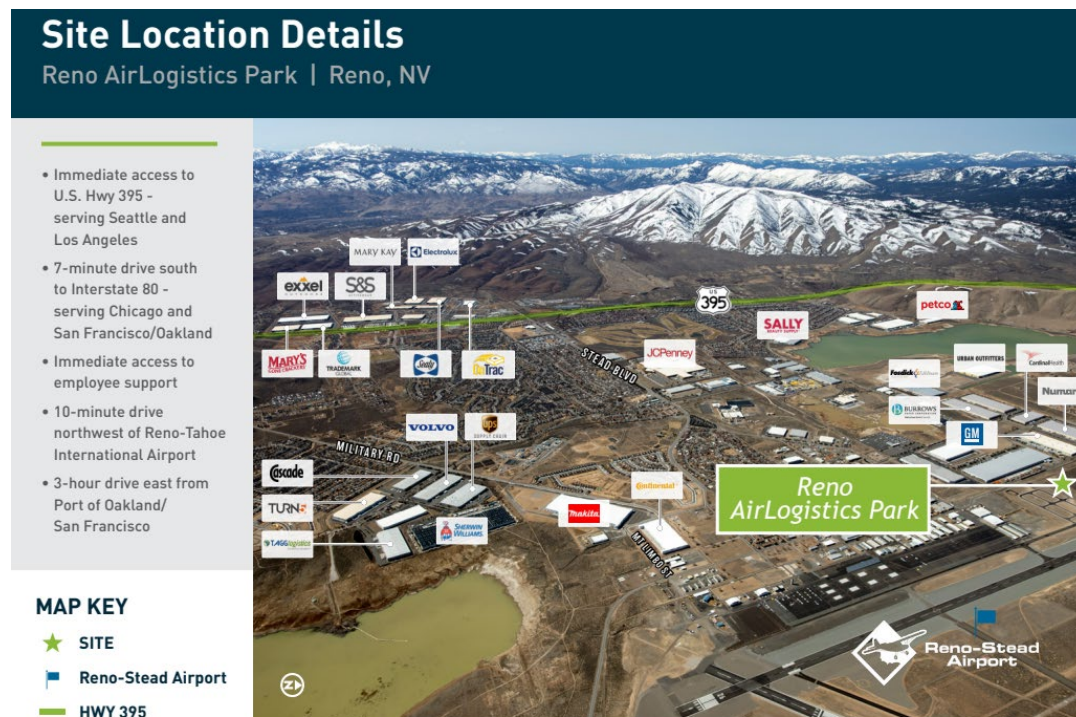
Site Location Details
Reno AirLogistics Park | Reno, NV

• Immediate access to U.S. Hwy 395 - serving Seattle and Los Angeles
• 7-minute drive south to Interstate 80 - serving Chicago and San Francisco/Oakland
• Immediate access to employee support
• 10-minute drive northwest of Reno-Tahoe International Airport
• 3-hour drive east from Port of Oakland/ San Francisco

MAP KEY
SITE
Reno-Stead Airport
HWY 395

MARY KAY
Electrolux
exxel
S&S
US 395
petco
SALLY
MARY'S
TRADEMARK GLOBAL
Sealy
DaTrac
STEAD BLVD
JCPenney
URBAN OUTFITTERS
Cardinal Health
Numa
BURROWS
VOLVO
ups SUPPLY CHAIN
MILITARY RD
GM
Cascade
Continental
TURN
makita
SHERWIN WILLIAMS
TAGG logistics
MT. LUMBOS
Reno AirLogistics Park
Reno-Stead Airport